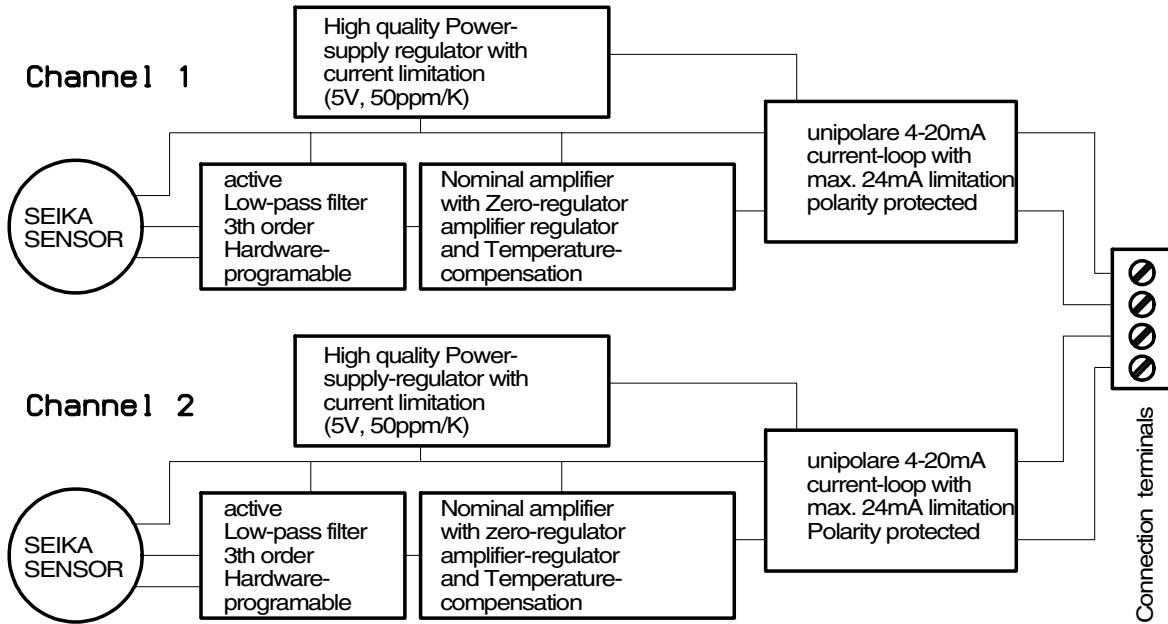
High quality Power-supply regulator with current limitation (5V, 50ppm/K)

Channel 1

SEIKA SENSOR

active Low-pass filter 3th order Hardware-programable

Nominal amplifier with Zero-regulator amplifier regulator and Temperature-compensation

unipolare 4-20mA current-loop with max. 24mA limitation polarity protected

High quality Power-supply-regulator with current limitation (5V, 50ppm/K)

Channel 2

SEIKA SENSOR

active Low-pass filter 3th order Hardware-programable

Nominal amplifier with zero-regulator amplifier-regulator and Temperature-compensation

unipolare 4-20mA current-loop with max. 24mA limitation Polarity protected

Connection terminals